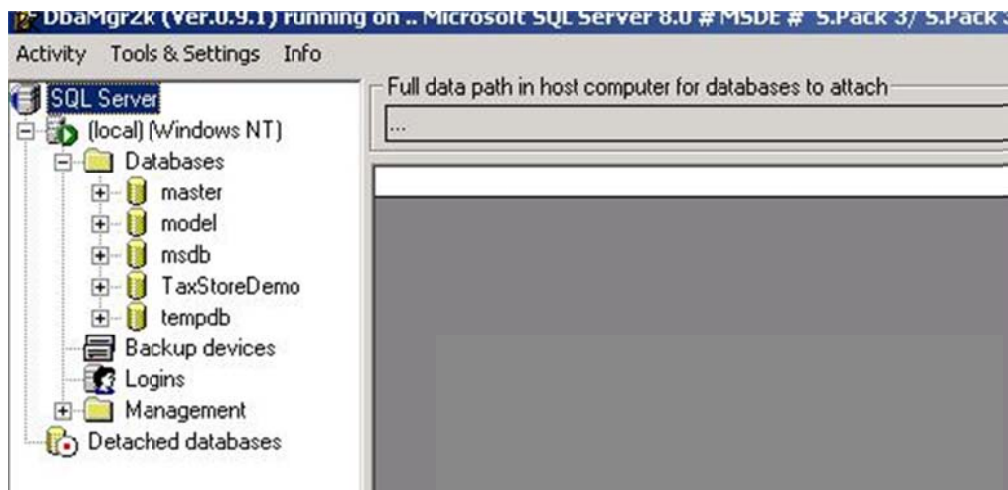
DbaMgr2k (Ver.0.9.1) running on .. Microsoft SQL Server 8.0 # MSDE # S.Pack 3/ S.Pack 3

Activity Tools & Settings Info

SQL Server
(local) (Windows NT)
Databases
master
model
msdb
TaxStoreDemo
tempdb
Backup devices
Logins
Management
Detached databases

Full data path in host computer for databases to attach
...